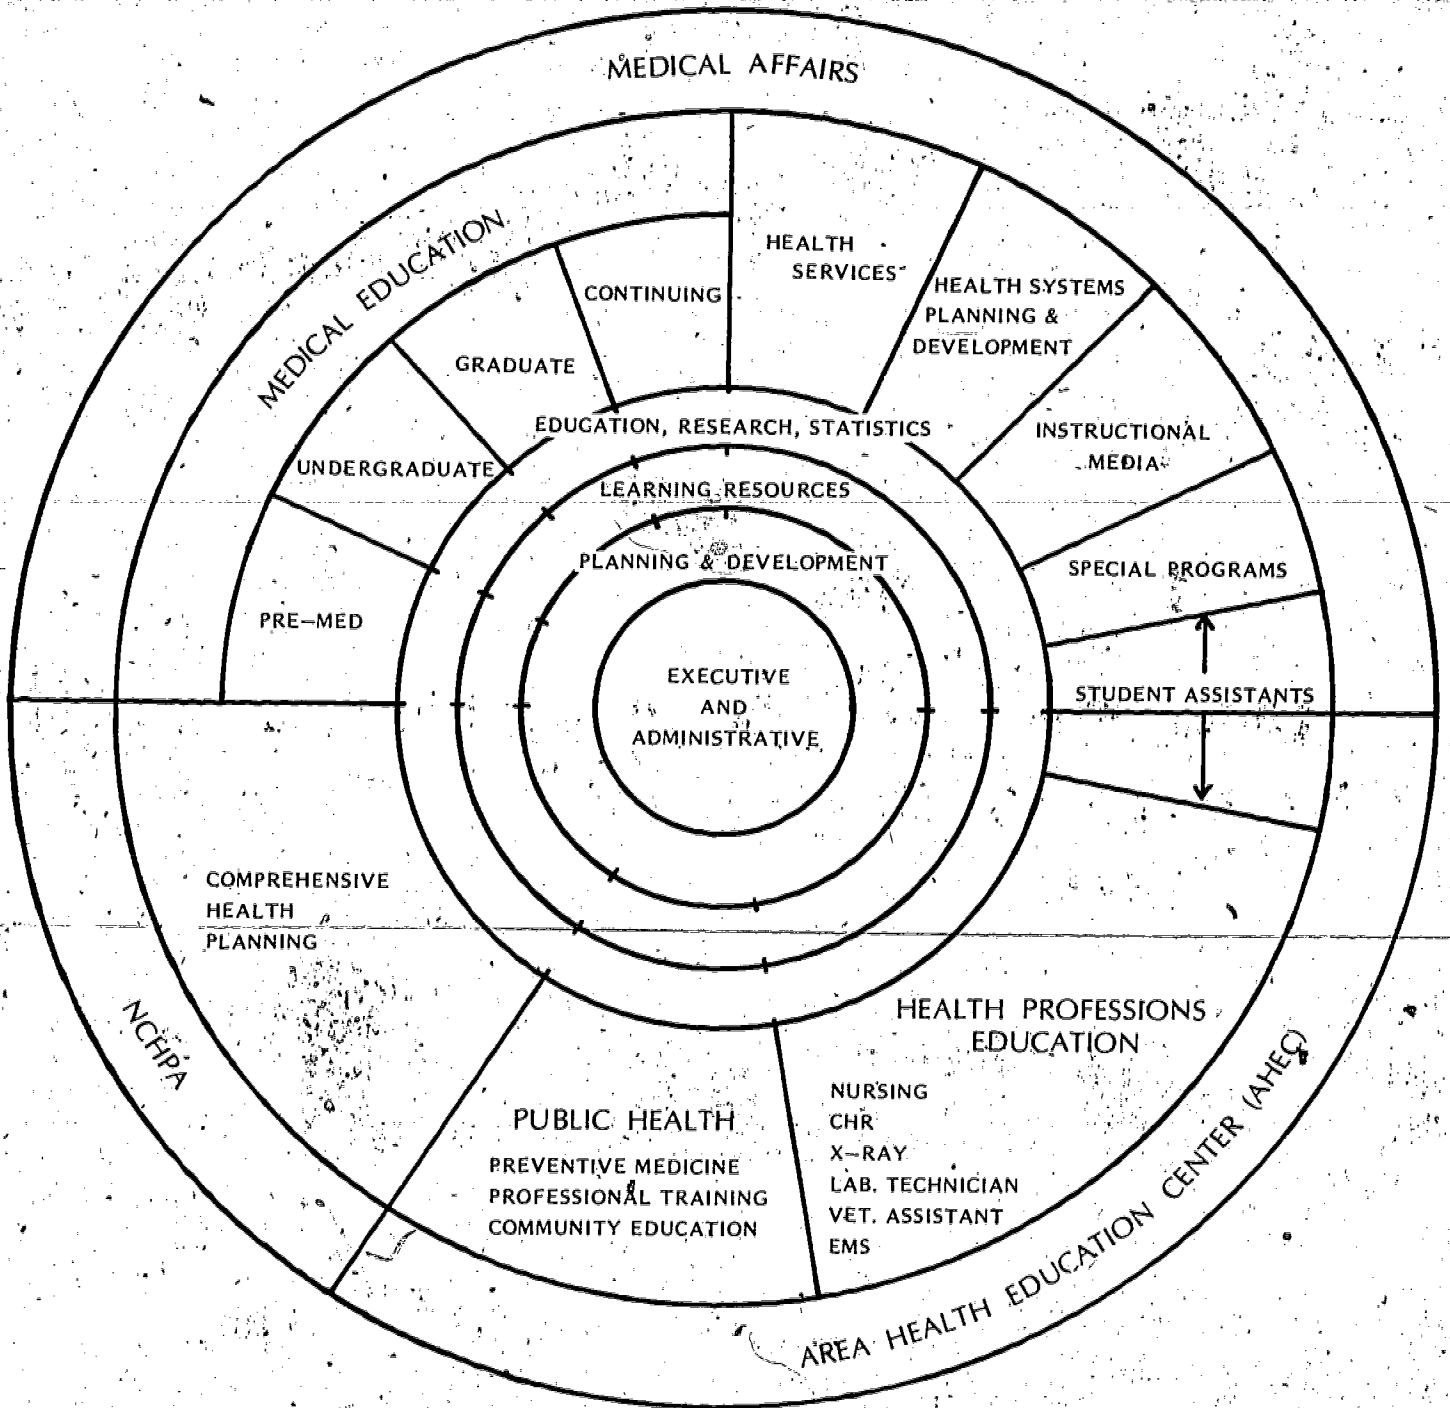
MEDICAL AFFAIRS

MEDICAL EDUCATION

CONTINUING

GRADUATE

UNDERGRADUATE

PRE-MED

HEALTH SERVICES

HEALTH SYSTEMS PLANNING & DEVELOPMENT

INSTRUCTIONAL MEDIA

SPECIAL PROGRAMS

STUDENT ASSISTANTS

EDUCATION, RESEARCH, STATISTICS

LEARNING RESOURCES

PLANNING & DEVELOPMENT

EXECUTIVE AND ADMINISTRATIVE

COMPREHENSIVE HEALTH PLANNING

NCHPA

PUBLIC HEALTH

PREVENTIVE MEDICINE
PROFESSIONAL TRAINING
COMMUNITY EDUCATION

HEALTH PROFESSIONS EDUCATION

NURSING
CHR
X-RAY
LAB. TECHNICIAN
VET. ASSISTANT
EMS

AREA HEALTH EDUCATION CENTER (AHEC)